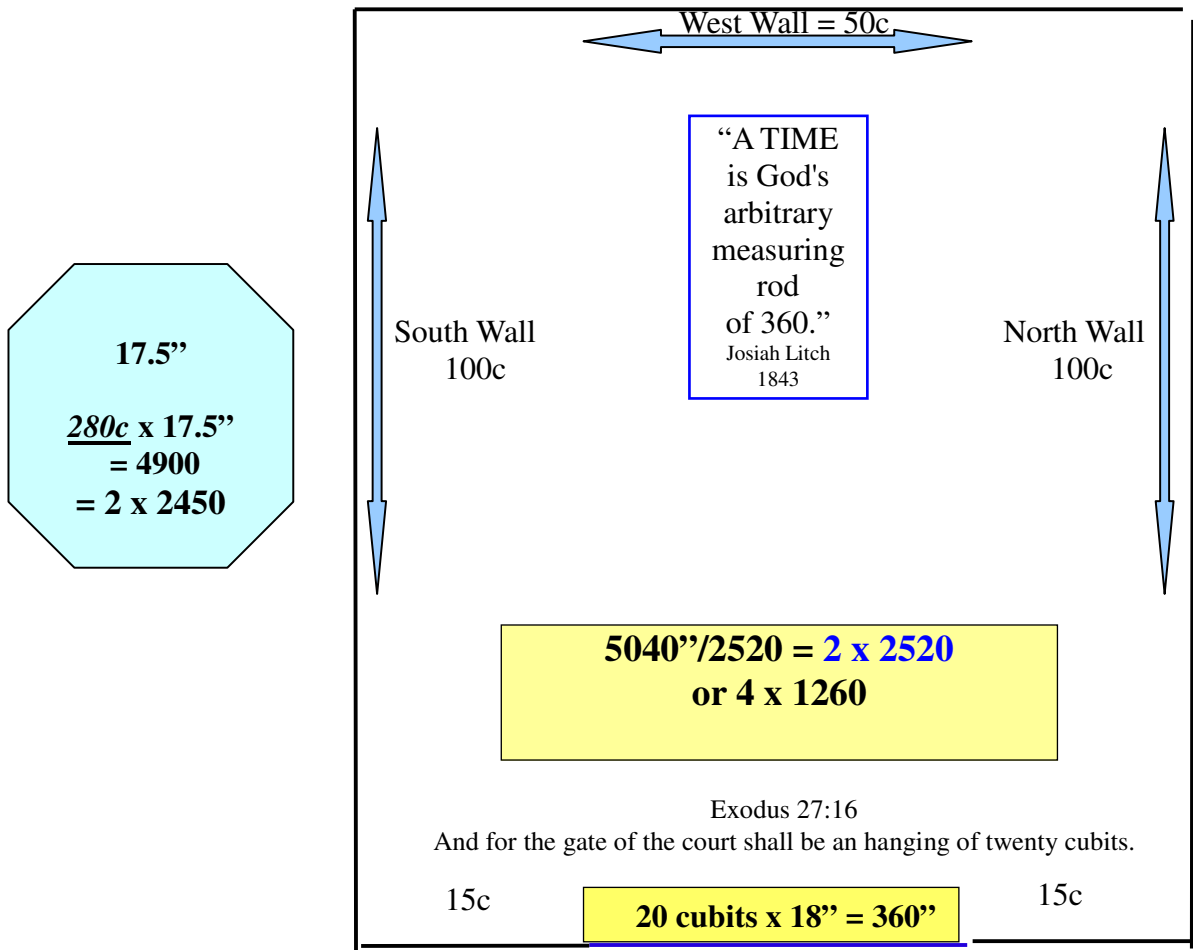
17.5”

280c x 17.5”
= 4900
= 2 x 2450

West Wall = 50c

“A TIME is God's arbitrary measuring rod of 360.”
Josiah Litch
1843

South Wall
100c

North Wall
100c

5040”/2520 = 2 x 2520
or 4 x 1260

Exodus 27:16
And for the gate of the court shall be an hanging of twenty cubits.

15c

20 cubits x 18” = 360”

15c